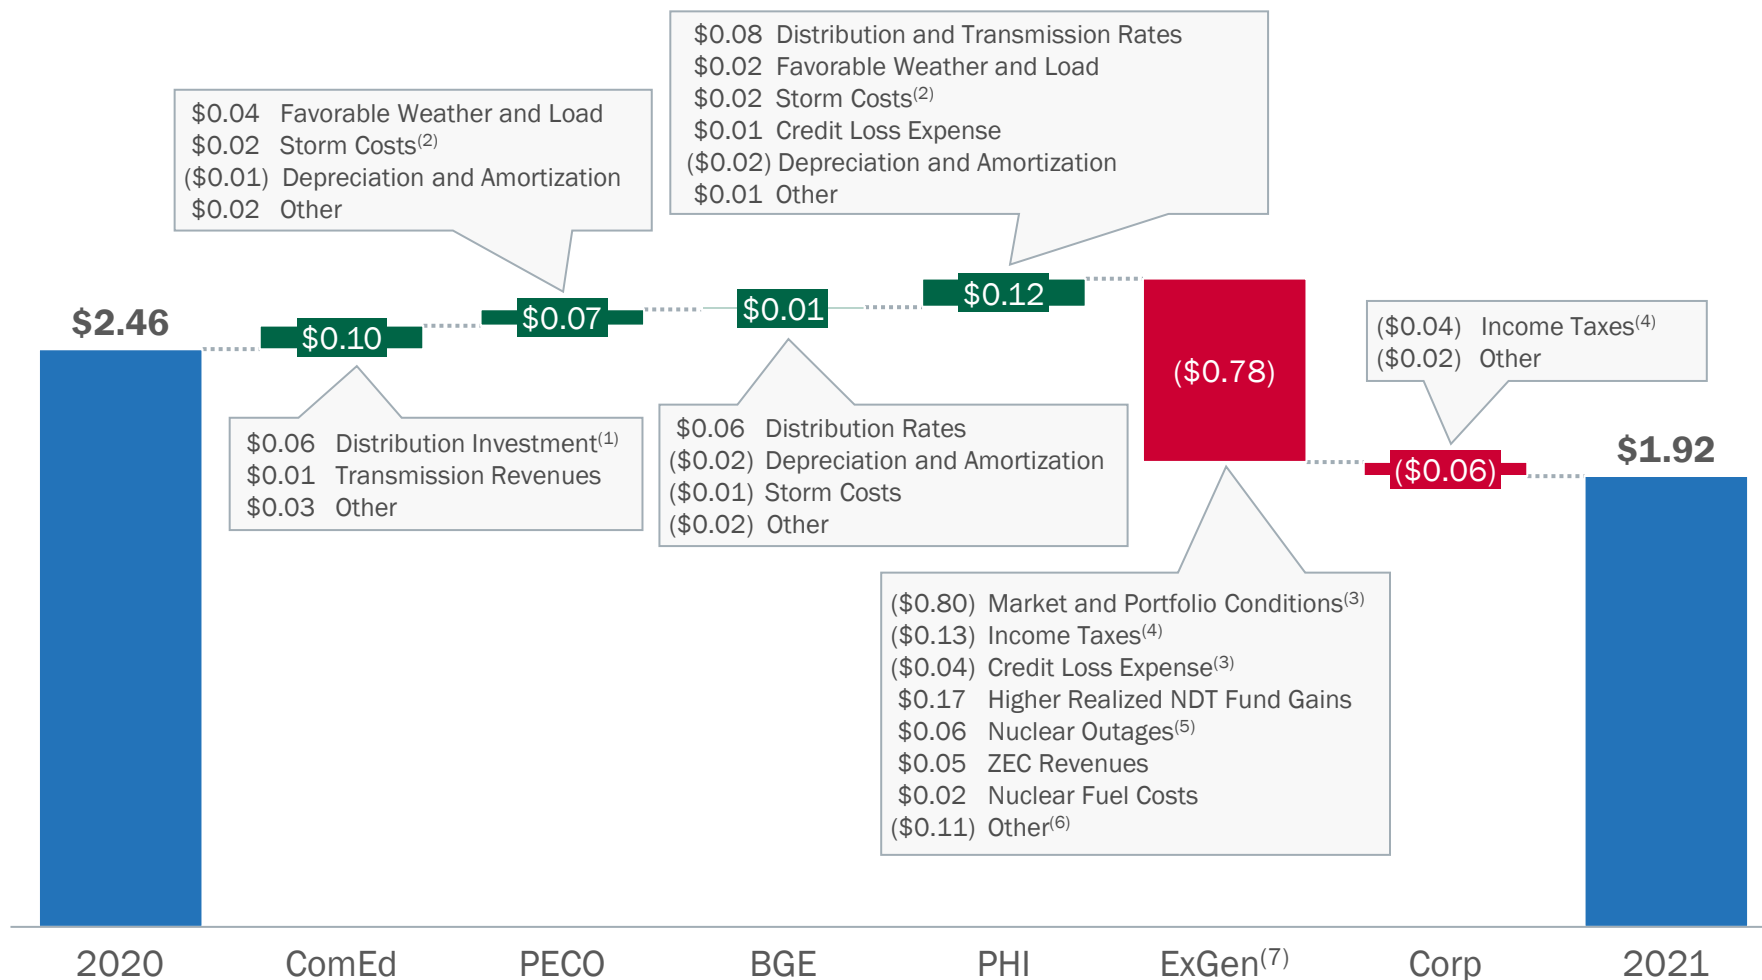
$2.46

$0.10

$0.06 Distribution Investment$^{(1)}$
$0.01 Transmission Revenues
$0.03 Other

$0.04 Favorable Weather and Load
$0.02 Storm Costs$^{(2)}$
($0.01) Depreciation and Amortization
$0.02 Other

$0.07

$0.01

$0.06 Distribution Rates
($0.02) Depreciation and Amortization
($0.01) Storm Costs
($0.02) Other

$0.08 Distribution and Transmission Rates
$0.02 Favorable Weather and Load
$0.02 Storm Costs$^{(2)}$
$0.01 Credit Loss Expense
($0.02) Depreciation and Amortization
$0.01 Other

$0.12

($0.78)

($0.80) Market and Portfolio Conditions$^{(3)}$
($0.13) Income Taxes$^{(4)}$
($0.04) Credit Loss Expense$^{(3)}$
$0.17 Higher Realized NDT Fund Gains
$0.06 Nuclear Outages$^{(5)}$
$0.05 ZEC Revenues
$0.02 Nuclear Fuel Costs
($0.11) Other$^{(6)}$

($0.04) Income Taxes$^{(4)}$
($0.02) Other

($0.06)

$1.92

2020 ComEd PECO BGE PHI ExGen$^{(7)}$ Corp 2021